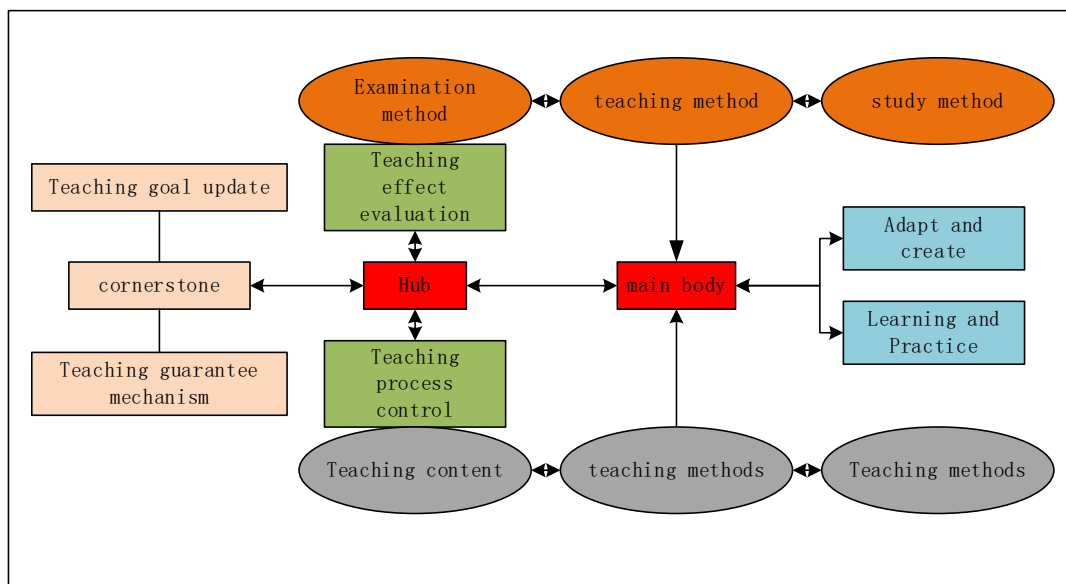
Examination method

teaching method

study method

Teaching goal update

Teaching effect evaluation

Adapt and create

cornerstone

Hub

main body

Learning and Practice

Teaching guarantee mechanism

Teaching process control

Teaching content

teaching methods

Teaching methods